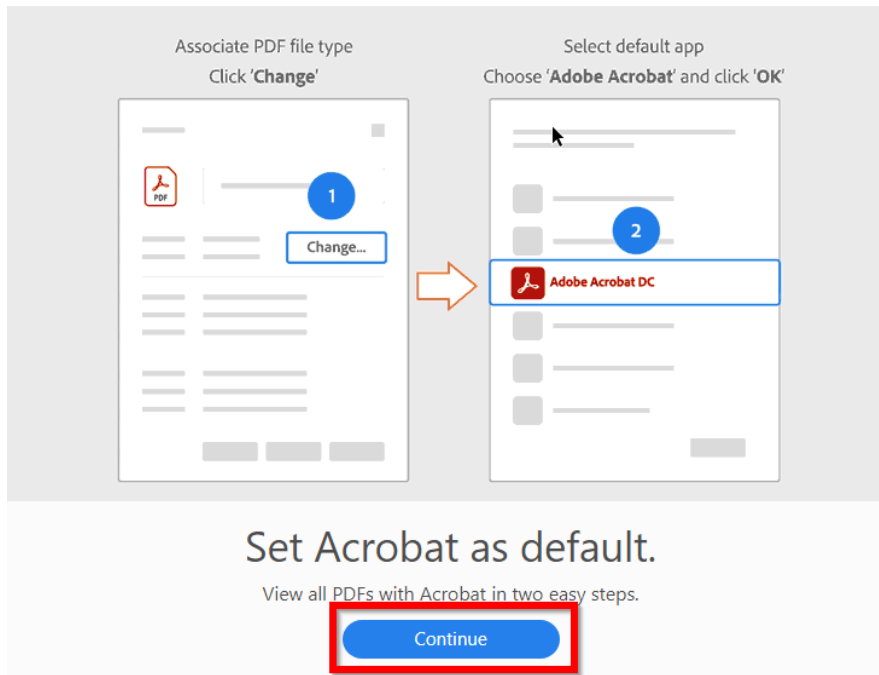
Associate PDF file type
Click '**Change**'

PDF

1

Change...

Select default app
Choose '**Adobe Acrobat**' and click '**OK**'

2

Adobe Acrobat DC

Set Acrobat as default.

View all PDFs with Acrobat in two easy steps.

Continue